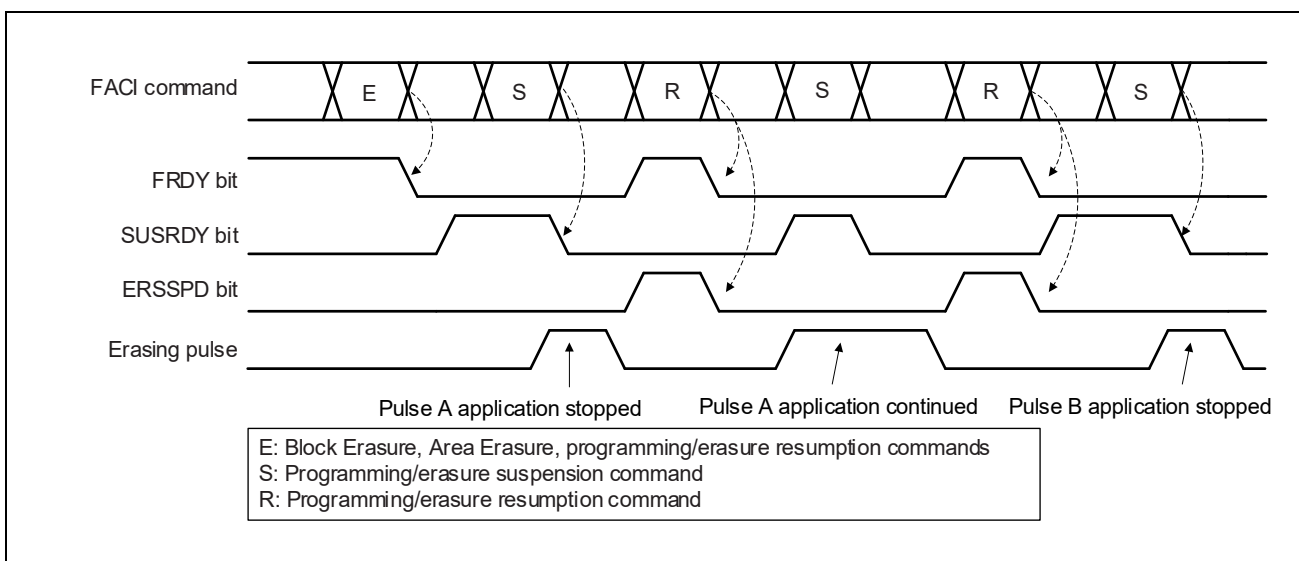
FACI command
E
S
R
S
R
S
FRDY bit
SUSRDY bit
ERSSPD bit
Erasing pulse
Pulse A application stopped
Pulse A application continued
Pulse B application stopped

E: Block Erasure, Area Erasure, programming/erasure resumption commands
S: Programming/erasure suspension command
R: Programming/erasure resumption command